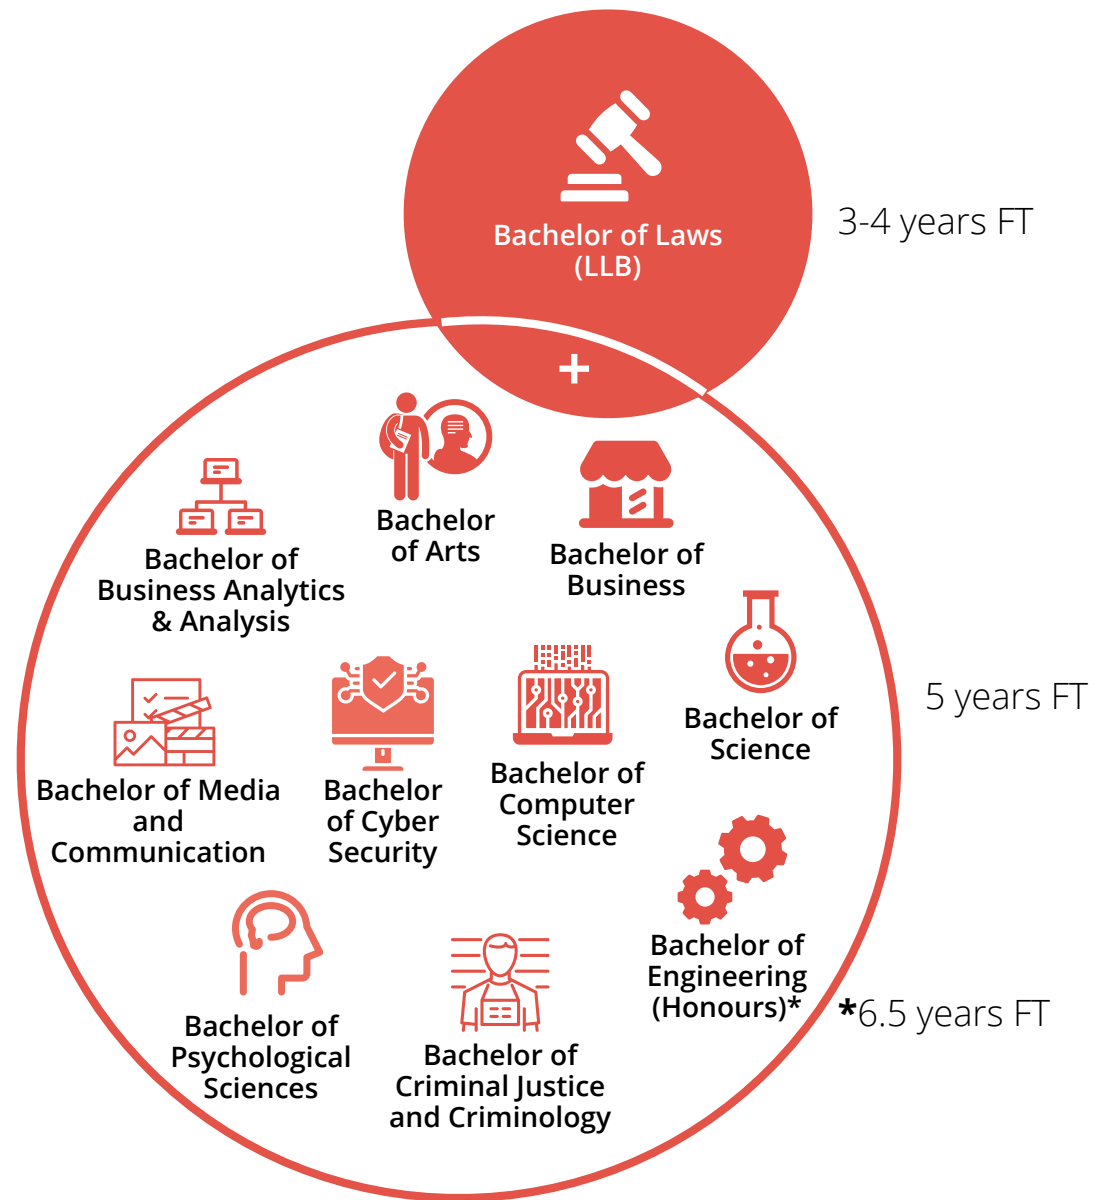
Bachelor of Laws (LLB)

3-4 years FT

+

Bachelor of Arts

Bachelor of Business Analytics & Analysis

Bachelor of Business

Bachelor of Science

5 years FT

Bachelor of Media and Communication

Bachelor of Cyber Security

Bachelor of Computer Science

Bachelor of Engineering (Honours)*

*6.5 years FT

Bachelor of Psychological Sciences

Bachelor of Criminal Justice and Criminology